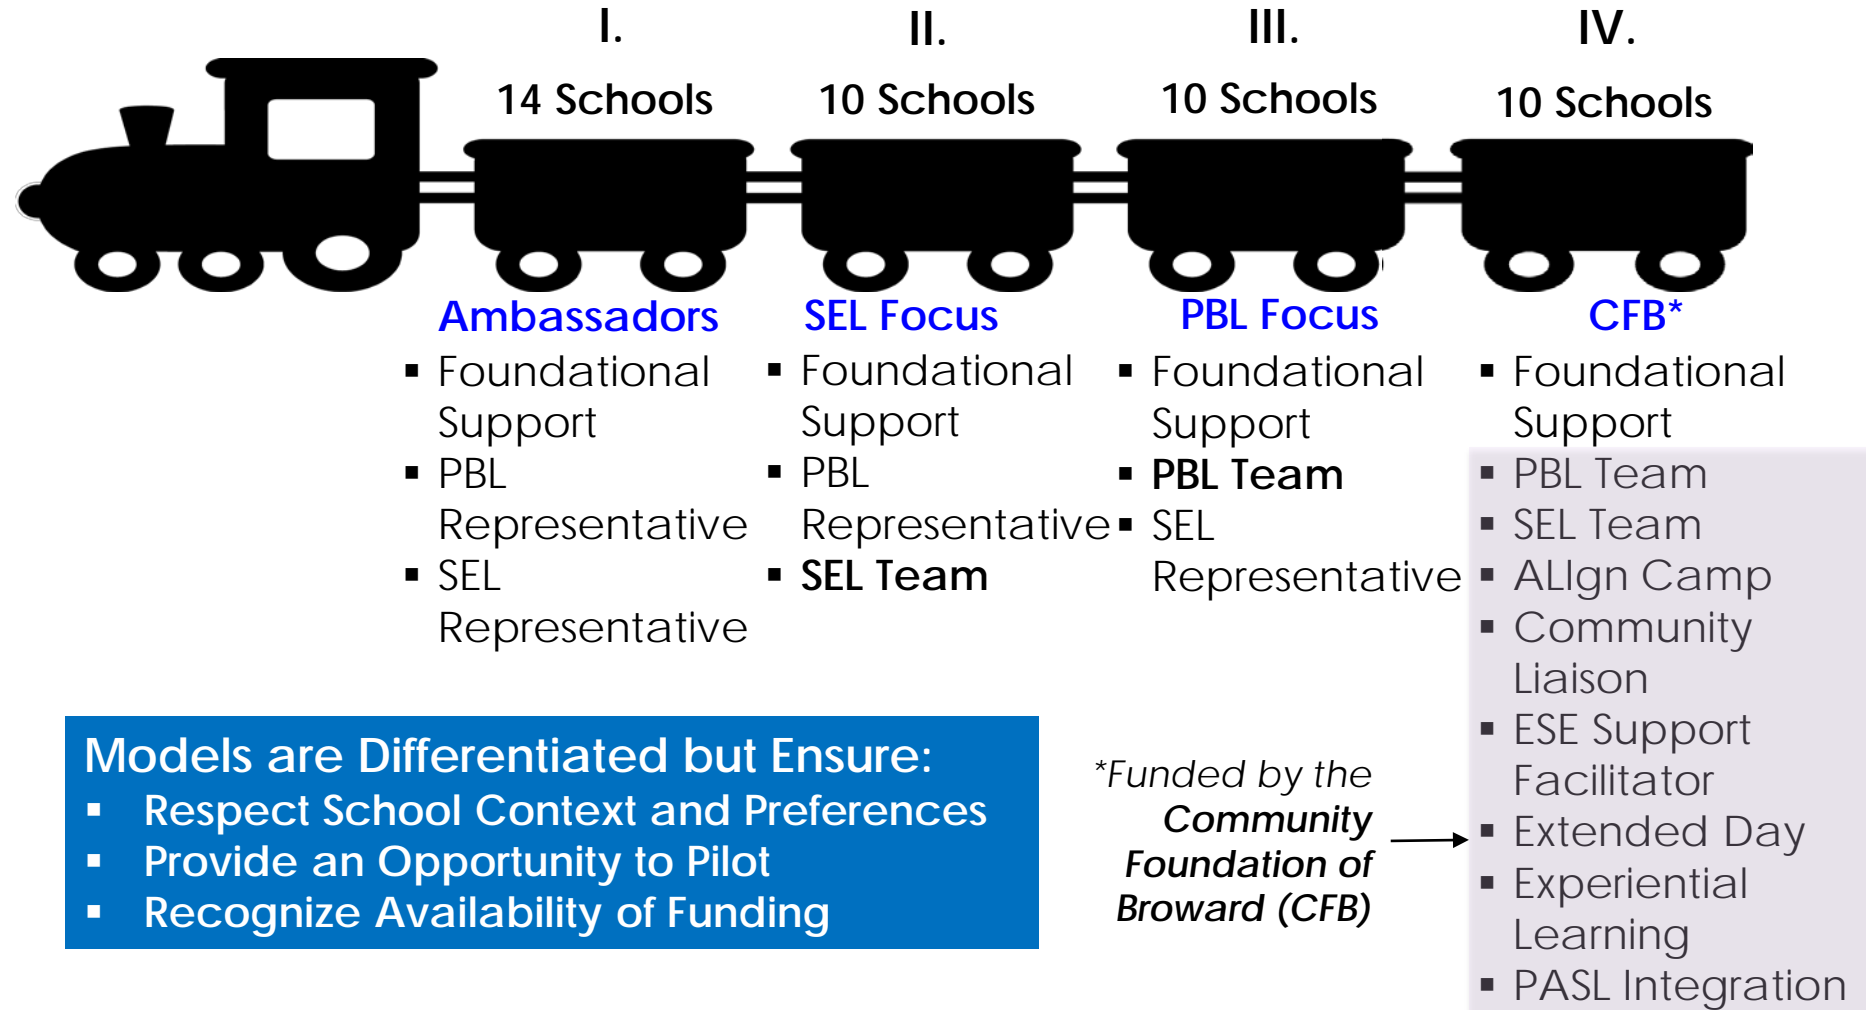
I.
14 Schools
Ambassadors
- Foundational Support
- PBL Representative
- SEL Representative

II.
10 Schools
SEL Focus
- Foundational Support
- PBL Representative
- SEL Team

III.
10 Schools
PBL Focus
- Foundational Support
- PBL Team
- SEL Representative

IV.
10 Schools
CFB*
- Foundational Support
- PBL Team
- SEL Team
- ALIgn Camp
- Community Liaison
- ESE Support Facilitator
- Extended Day
- Experiential Learning
- PASL Integration

Models are Differentiated but Ensure:
- Respect School Context and Preferences
- Provide an Opportunity to Pilot
- Recognize Availability of Funding

*Funded by the Community Foundation of Broward (CFB)